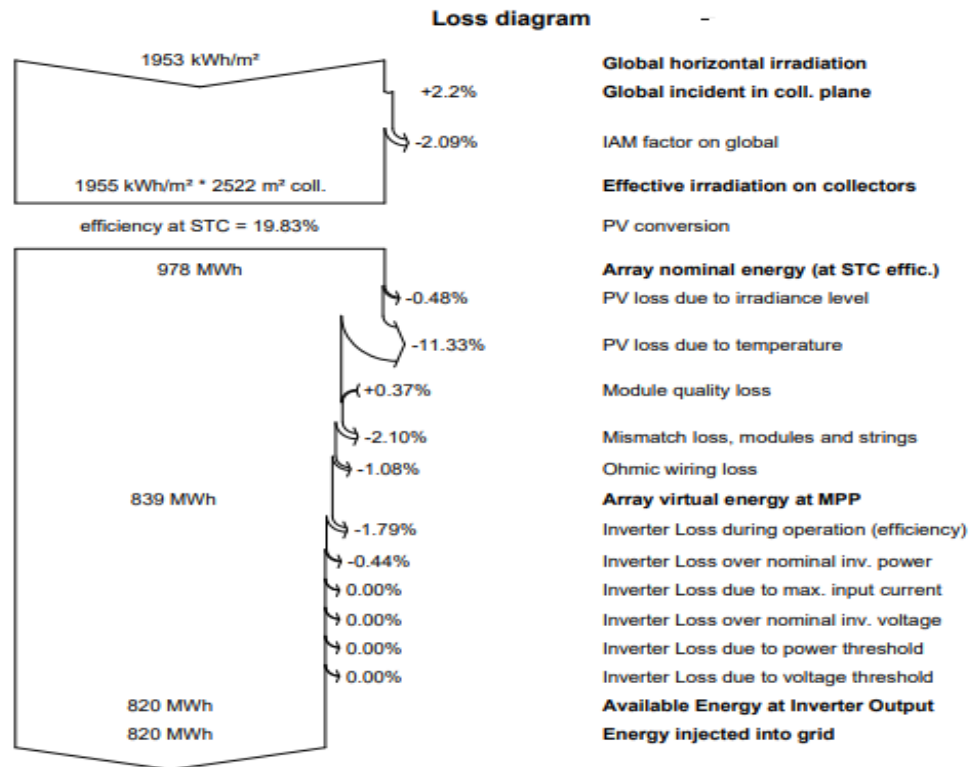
Loss diagram -

1953 kWh/m²
Global horizontal irradiation
+2.2%
Global incident in coll. plane
-2.09%
IAM factor on global
1955 kWh/m² * 2522 m² coll.
Effective irradiation on collectors
efficiency at STC = 19.83%
PV conversion
978 MWh
Array nominal energy (at STC effic.)
-0.48%
PV loss due to irradiance level
-11.33%
PV loss due to temperature
+0.37%
Module quality loss
-2.10%
Mismatch loss, modules and strings
-1.08%
Ohmic wiring loss
839 MWh
Array virtual energy at MPP
-1.79%
Inverter Loss during operation (efficiency)
-0.44%
Inverter Loss over nominal inv. power
0.00%
Inverter Loss due to max. input current
0.00%
Inverter Loss over nominal inv. voltage
0.00%
Inverter Loss due to power threshold
0.00%
Inverter Loss due to voltage threshold
820 MWh
Available Energy at Inverter Output
820 MWh
Energy injected into grid